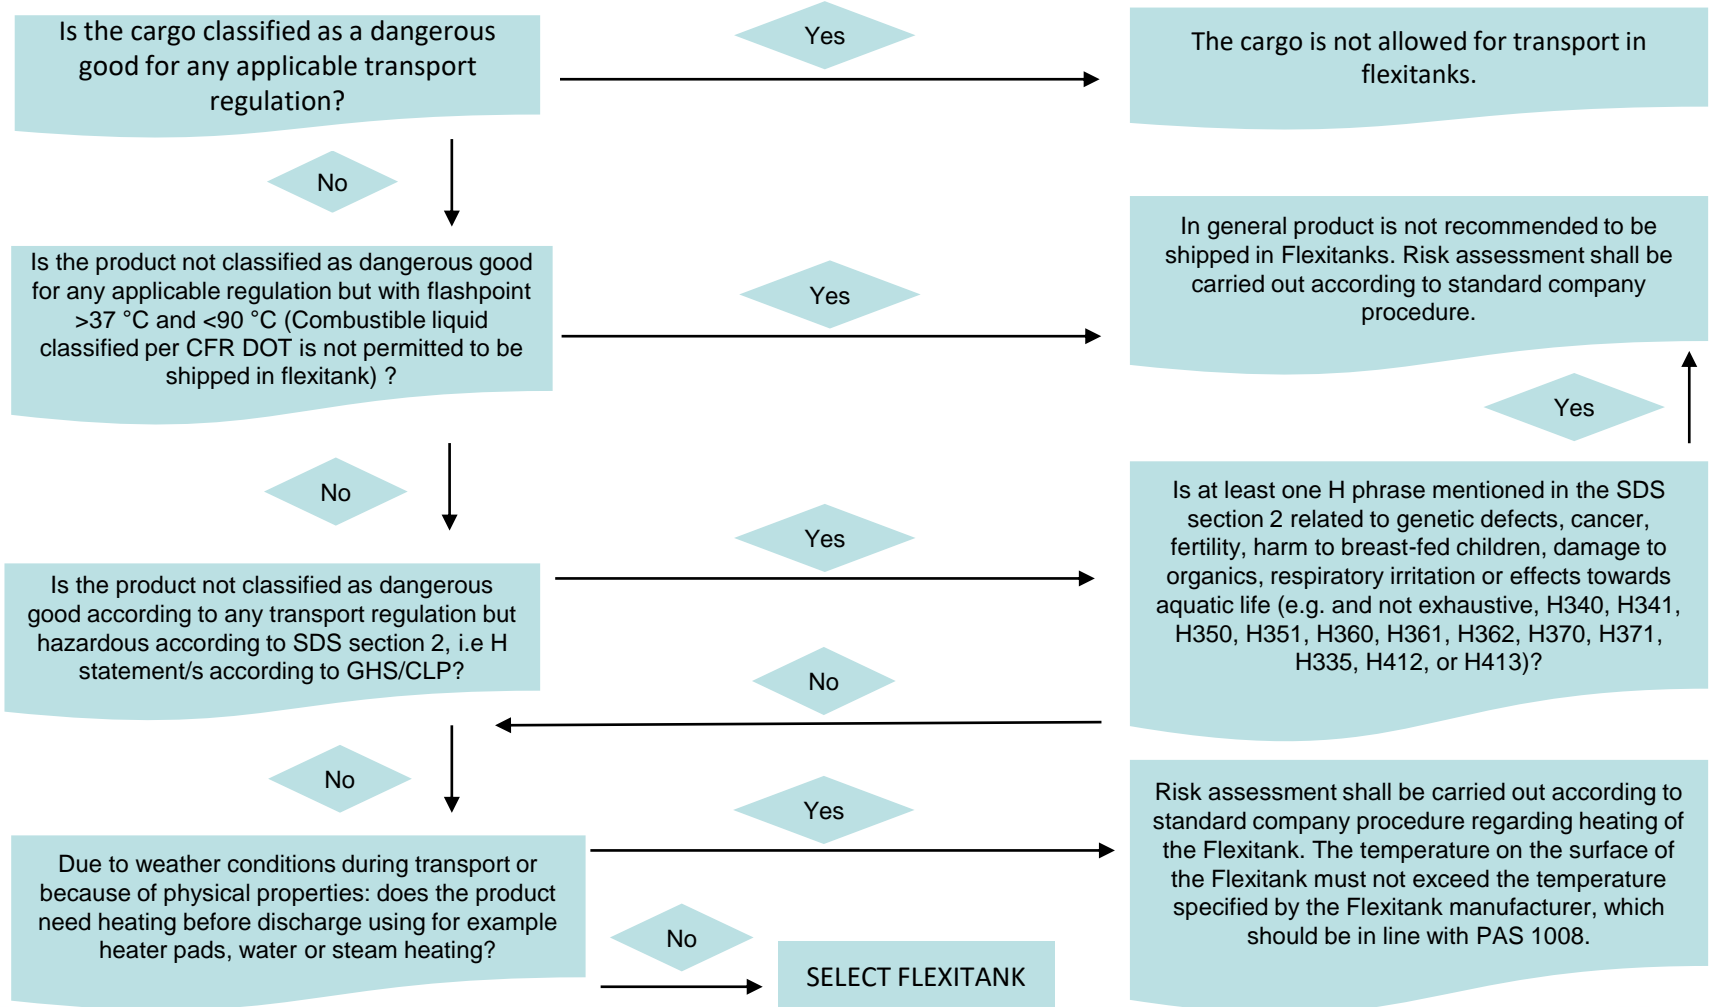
Is the cargo classified as a dangerous good for any applicable transport regulation?

Yes

The cargo is not allowed for transport in flexitanks.

No

Is the product not classified as dangerous good for any applicable regulation but with flashpoint >37 °C and <90 °C (Combustible liquid classified per CFR DOT is not permitted to be shipped in flexitank) ?

Yes

In general product is not recommended to be shipped in Flexitanks. Risk assessment shall be carried out according to standard company procedure.

Yes

No

Is at least one H phrase mentioned in the SDS section 2 related to genetic defects, cancer, fertility, harm to breast-fed children, damage to organics, respiratory irritation or effects towards aquatic life (e.g. and not exhaustive, H340, H341, H350, H351, H360, H361, H362, H370, H371, H335, H412, or H413)?

Yes

Is the product not classified as dangerous good according to any transport regulation but hazardous according to SDS section 2, i.e H statement/s according to GHS/CLP?

No

No

Yes

Risk assessment shall be carried out according to standard company procedure regarding heating of the Flexitank. The temperature on the surface of the Flexitank must not exceed the temperature specified by the Flexitank manufacturer, which should be in line with PAS 1008.

Due to weather conditions during transport or because of physical properties: does the product need heating before discharge using for example heater pads, water or steam heating?

No

SELECT FLEXITANK